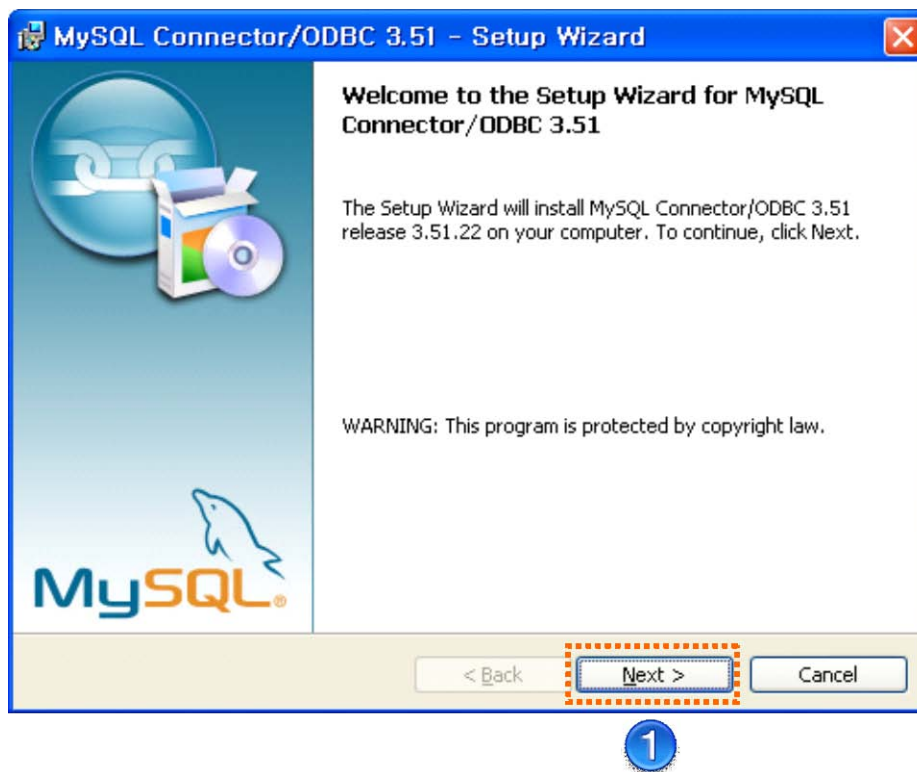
MySQL Connector/ODBC 3.51 - Setup Wizard

Welcome to the Setup Wizard for MySQL Connector/ODBC 3.51

The Setup Wizard will install MySQL Connector/ODBC 3.51 release 3.51.22 on your computer. To continue, click Next.

WARNING: This program is protected by copyright law.

MySQL

< Back

Next >

Cancel

1